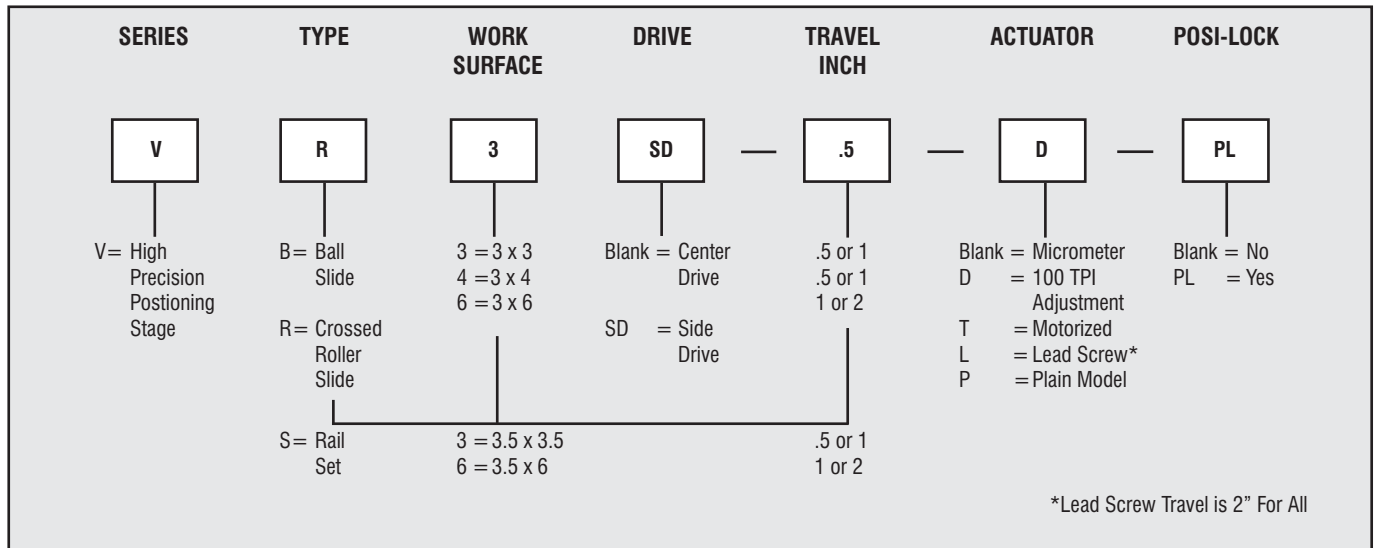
SERIES

TYPE

WORK SURFACE

DRIVE

TRAVEL INCH

ACTUATOR

POSI-LOCK

V

R

3

SD

.5

D

PL

V= High Precision Postioning Stage

B= Ball Slide

R= Crossed Roller Slide

S= Rail Set

3 = 3 x 3
4 = 3 x 4
6 = 3 x 6

3 = 3.5 x 3.5
6 = 3.5 x 6

Blank = Center Drive

SD = Side Drive

.5 or 1
.5 or 1
1 or 2

.5 or 1
1 or 2

Blank = Micrometer
D = 100 TPI Adjustment
T = Motorized
L = Lead Screw*
P = Plain Model

Blank = No
PL = Yes

*Lead Screw Travel is 2" For All